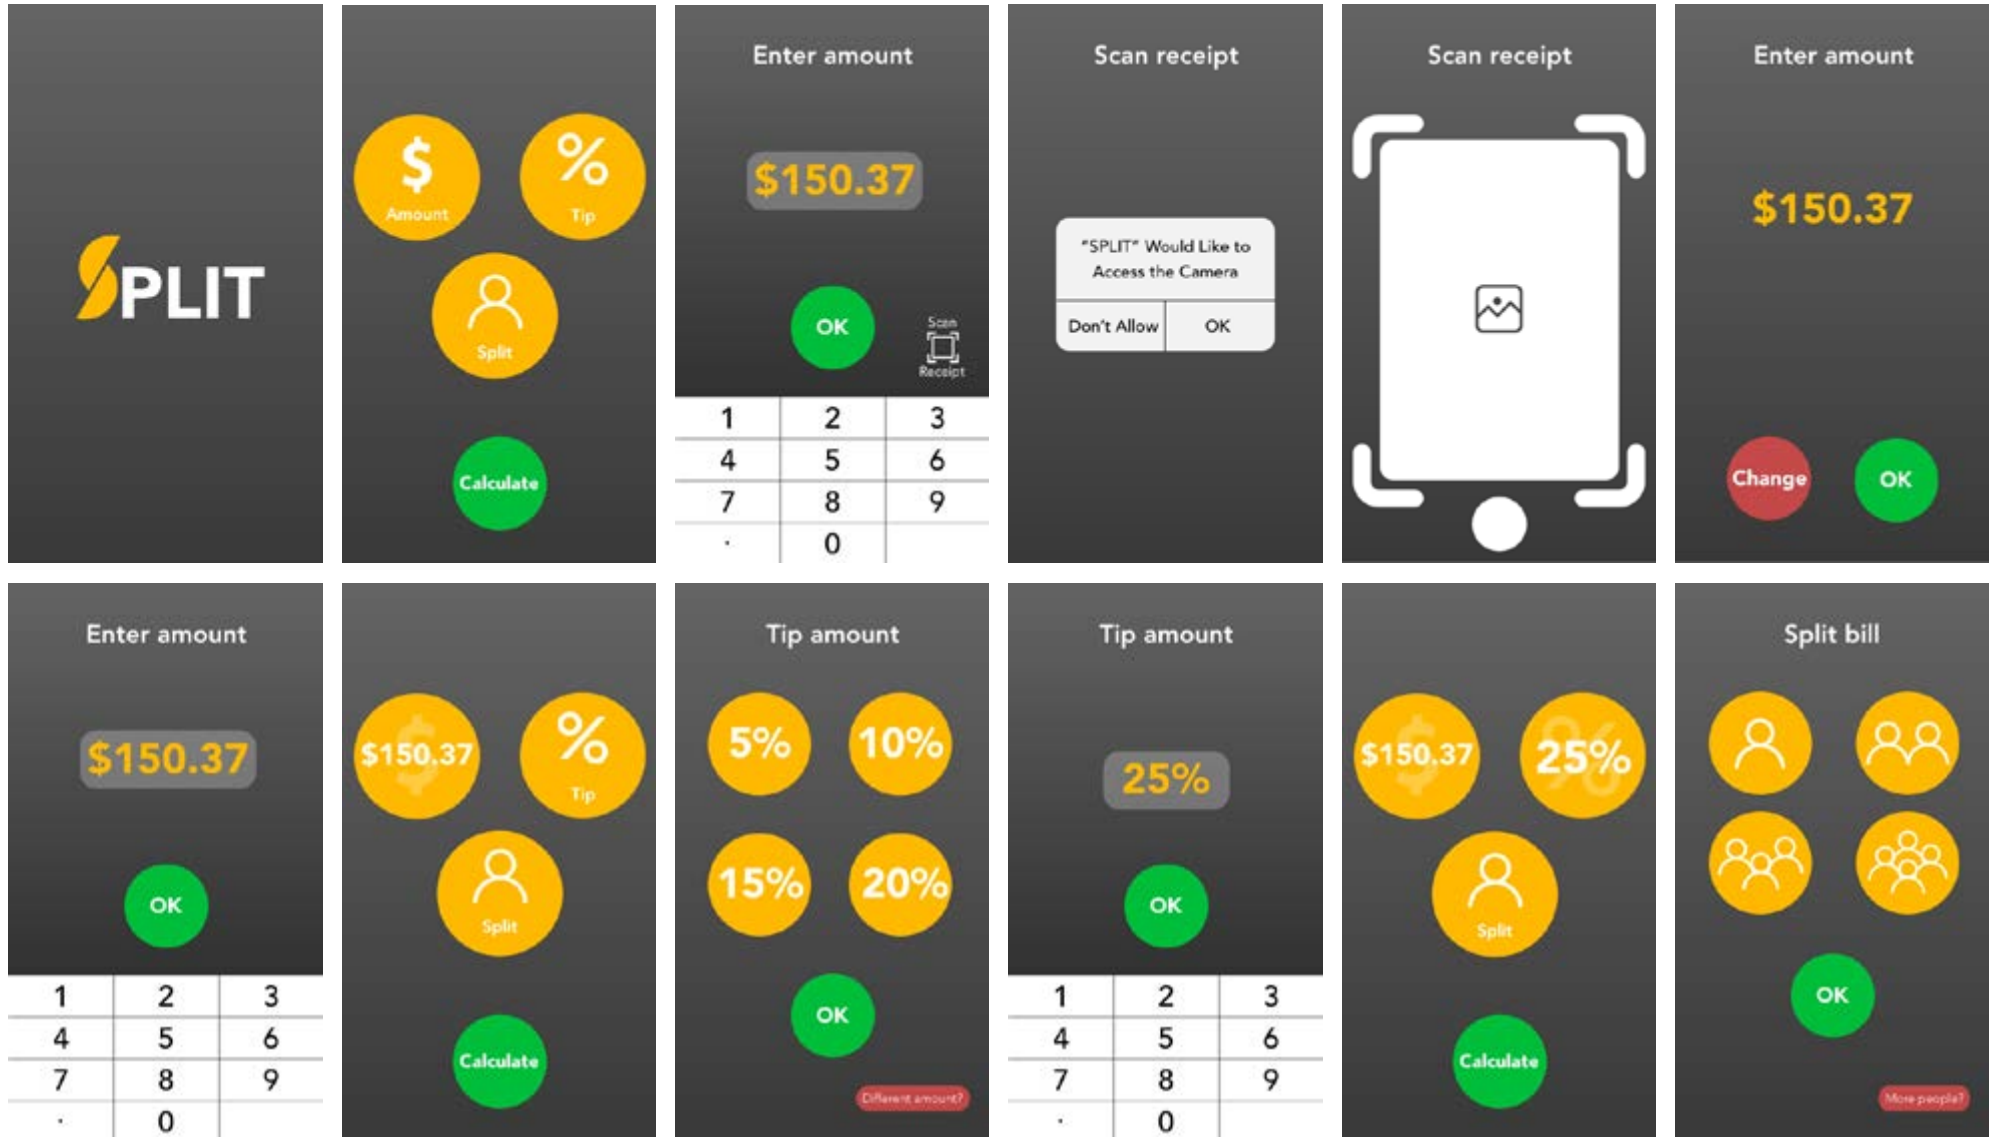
SPLIT

$
Amount
%
Tip
Split
Calculate

Enter amount
$150.37
OK
Scan
Receipt

| 1 | 2 | 3 |
|---|---|---|
| 4 | 5 | 6 |
| 7 | 8 | 9 |
| . | 0 | |

Scan receipt
"SPLIT" Would Like to Access the Camera
Don't Allow
OK

Scan receipt

Enter amount
$150.37
Change
OK

Enter amount
$150.37
OK

| 1 | 2 | 3 |
|---|---|---|
| 4 | 5 | 6 |
| 7 | 8 | 9 |
| . | 0 | |

$150.37
%
Tip
Split
Calculate

Tip amount
5%
10%
15%
20%
OK
Different amount?

Tip amount
25%
OK

| 1 | 2 | 3 |
|---|---|---|
| 4 | 5 | 6 |
| 7 | 8 | 9 |
| . | 0 | |

$150.37
25%
Split
Calculate

Split bill
OK
More people?